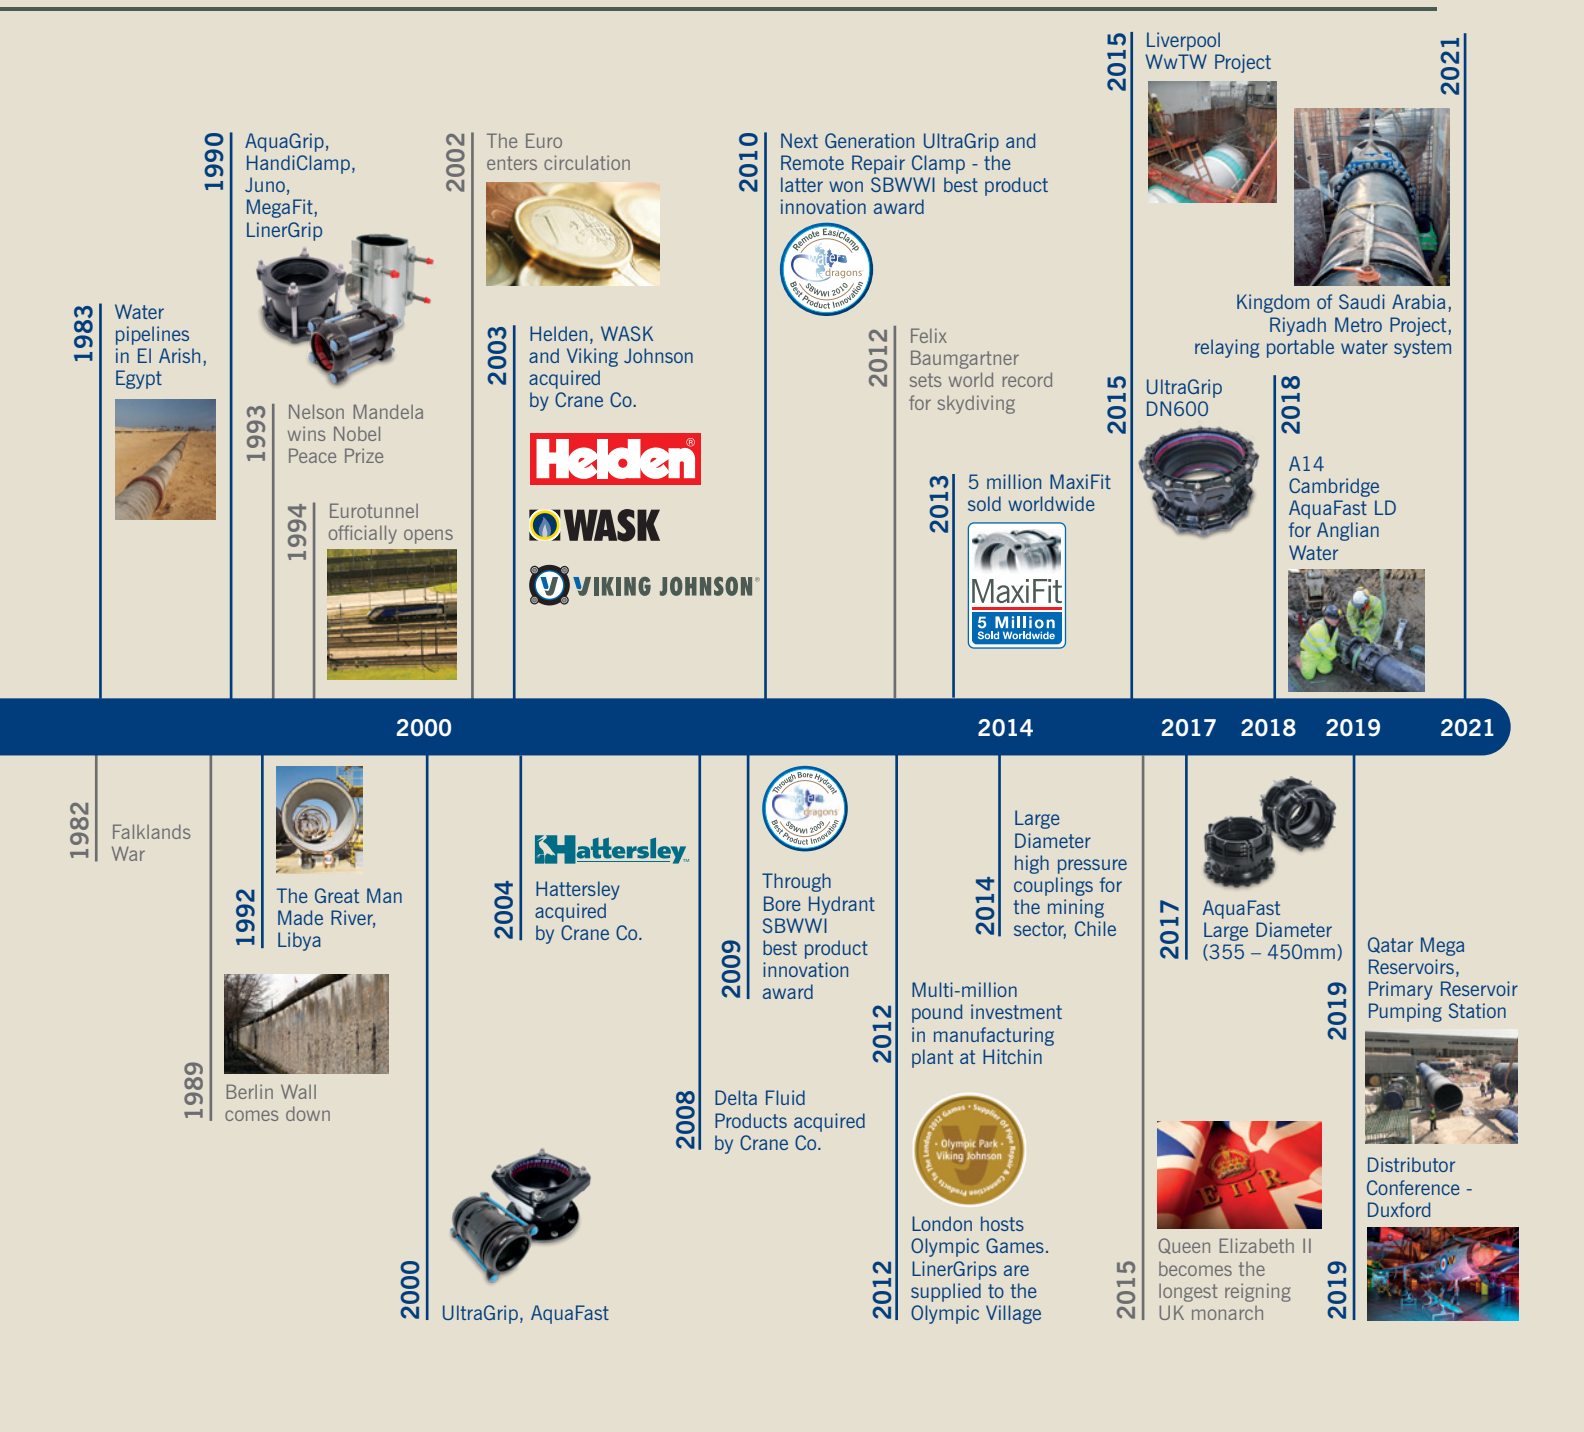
1983
Water pipelines in El Arish, Egypt

1990
AquaGrip, HandiClamp, Juno, MegaFit, LinerGrip

1993
Nelson Mandela wins Nobel Peace Prize

1994
Eurotunnel officially opens

2002
The Euro enters circulation

2003
Helden, WASK and Viking Johnson acquired by Crane Co.

Helden
WASK
VIKING JOHNSON

2010
Next Generation UltraGrip and Remote Repair Clamp - the latter won SBWWI best product innovation award

Remote EasiClamp water dragons SBWWI 2010 Best Product Innovation

2012
Felix Baumgartner sets world record for skydiving

2013
5 million MaxiFit sold worldwide

MaxiFit
5 Million
Sold Worldwide

2015
Liverpool WwTW Project

2015
UltraGrip DN600

2021
Kingdom of Saudi Arabia, Riyadh Metro Project, relaying portable water system

2018
A14 Cambridge AquaFast LD for Anglian Water

2000 2014 2017 2018 2019 2021

1982
Falklands War

1992
The Great Man Made River, Libya

1989
Berlin Wall comes down

2000
UltraGrip, AquaFast

Hattersley

2004
Hattersley acquired by Crane Co.

Through Bore Hydrant water dragons SBWWI 2009 Best Product Innovation

2009
Through Bore Hydrant SBWWI best product innovation award

2008
Delta Fluid Products acquired by Crane Co.

2014
Large Diameter high pressure couplings for the mining sector, Chile

2012
Multi-million pound investment in manufacturing plant at Hitchin

London 2012 Games · Supplier of Pipe Repair & Connection Products to the Olympic Park · Viking Johnson

2012
London hosts Olympic Games. LinerGrips are supplied to the Olympic Village

2017
AquaFast Large Diameter (355 – 450mm)

2015
Queen Elizabeth II becomes the longest reigning UK monarch

2019
Qatar Mega Reservoirs, Primary Reservoir Pumping Station

2019
Distributor Conference - Duxford